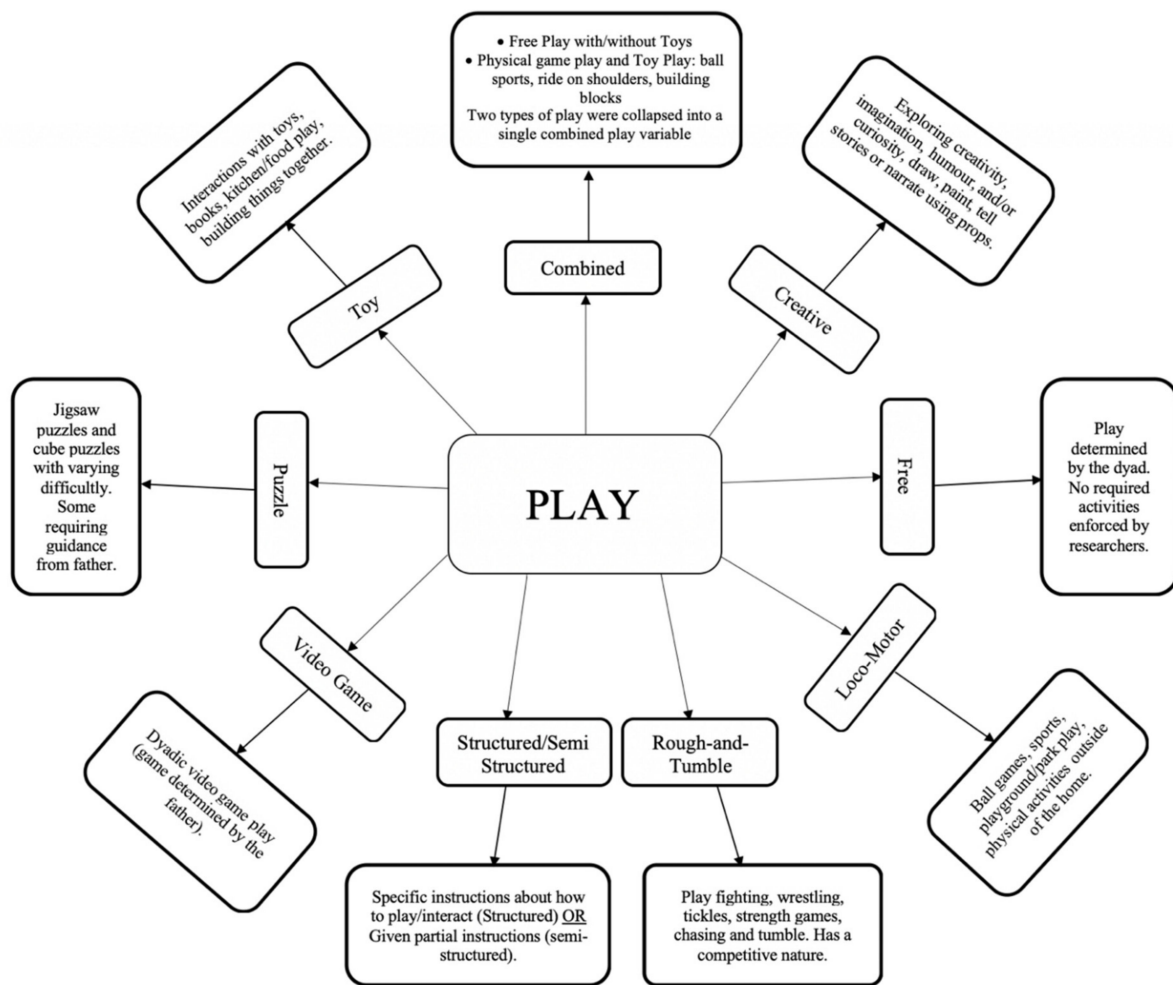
PLAY

Combined

• Free Play with/without Toys
• Physical game play and Toy Play: ball sports, ride on shoulders, building blocks
Two types of play were collapsed into a single combined play variable

Creative

Exploring creativity, imagination, humour, and/or curiosity, draw, paint, tell stories or narrate using props.

Free

Play determined by the dyad. No required activities enforced by researchers.

Loco-Motor

Ball games, sports, playground/park play, physical activities outside of the home.

Rough-and-Tumble

Play fighting, wrestling, tickles, strength games, chasing and tumble. Has a competitive nature.

Structured/Semi Structured

Specific instructions about how to play/interact (Structured) OR Given partial instructions (semi-structured).

Video Game

Dyadic video game play (game determined by the father).

Puzzle

Jigsaw puzzles and cube puzzles with varying difficultly. Some requiring guidance from father.

Toy

Interactions with toys, books, kitchen/food play, building things together.